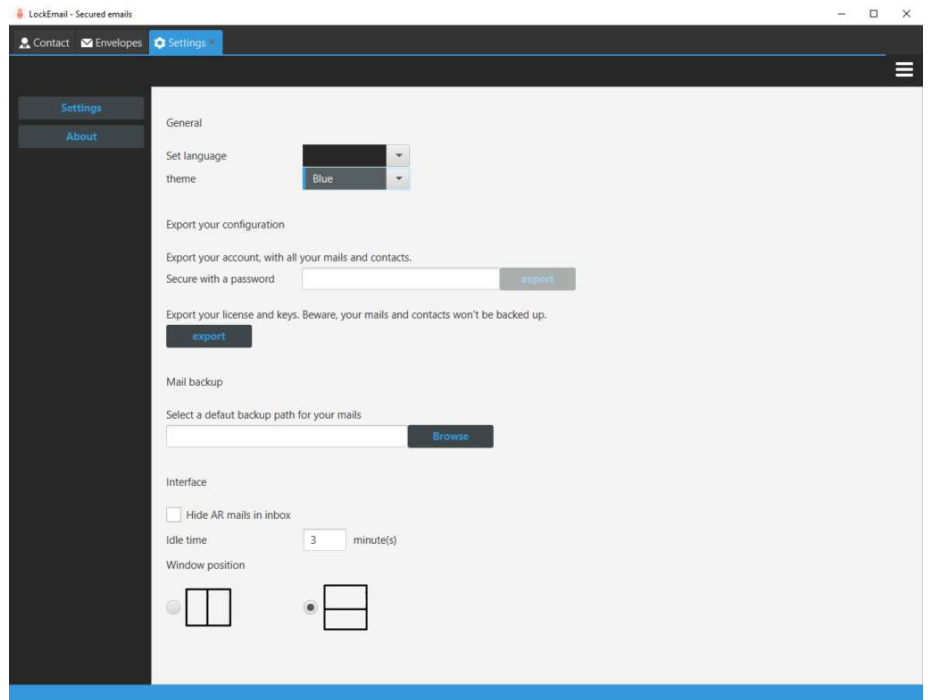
LockEmail - Secured emails

Contact Envelopes Settings ×

Settings
About

General

Set language
theme Blue

Export your configuration

Export your account, with all your mails and contacts.
Secure with a password export

Export your license and keys. Beware, your mails and contacts won't be backed up.
export

Mail backup

Select a defaut backup path for your mails
Browse

Interface

Hide AR mails in inbox
Idle time 3 minute(s)
Window position